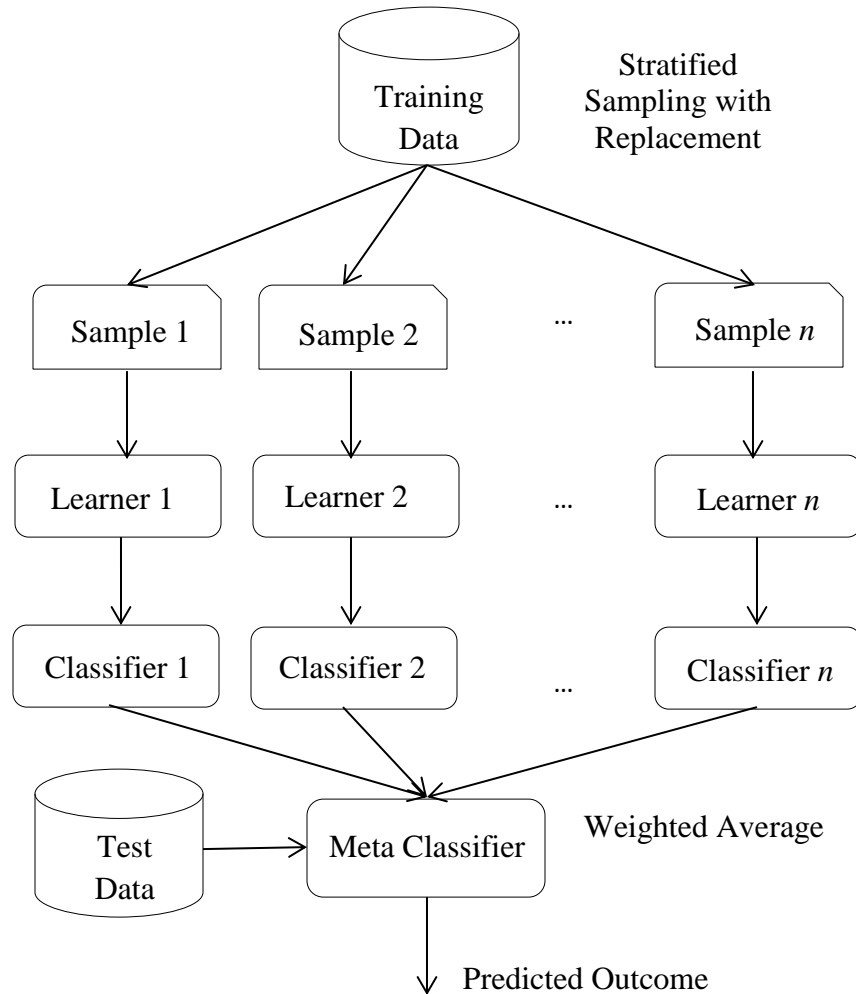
Training Data

Stratified Sampling with Replacement

Sample 1

Sample 2

...

Sample *n*

Learner 1

Learner 2

...

Learner *n*

Classifier 1

Classifier 2

...

Classifier *n*

Test Data

Meta Classifier

Weighted Average

Predicted Outcome